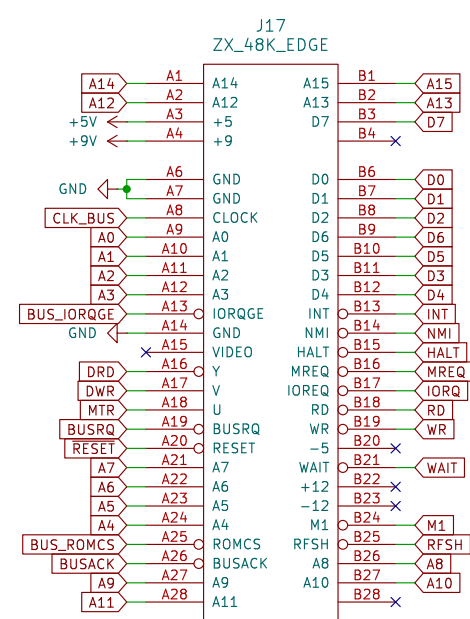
J17
ZX_48K_EDGE

A14 A1 A14
A12 A2 A12
+5V A3 +5
+9V A4 +9
GND A6 GND
A7 GND
CLK_BUS A8 CLOCK
A0 A9 A0
A1 A10 A1
A2 A11 A2
A3 A12 A3
BUS_IORQGE A13 IORQGE
GND A14 GND
A15 VIDEO
DRD A16 Y
DWR A17 V
MTR A18 U
BUSRQ A19 BUSRQ
RESET A20 RESET
A7 A21 A7
A6 A22 A6
A5 A23 A5
A4 A24 A4
BUS_ROMCS A25 ROMCS
BUSACK A26 BUSACK
A9 A27 A9
A11 A28 A11

A15 B1 A15
A13 B2 A13
D7 B3 D7
B4
D0 B6 D0
D1 B7 D1
D2 B8 D2
D6 B9 D6
D5 B10 D5
D3 B11 D3
D4 B12 D4
INT B13 INT
NMI B14 NMI
HALT B15 HALT
MREQ B16 MREQ
IOREQ B17 IORQ
RD B18 RD
WR B19 WR
−5 B20
WAIT B21 WAIT
+12 B22
−12 B23
M1 B24 M1
RFSH B25 RFSH
A8 B26 A8
A10 B27 A10
B28